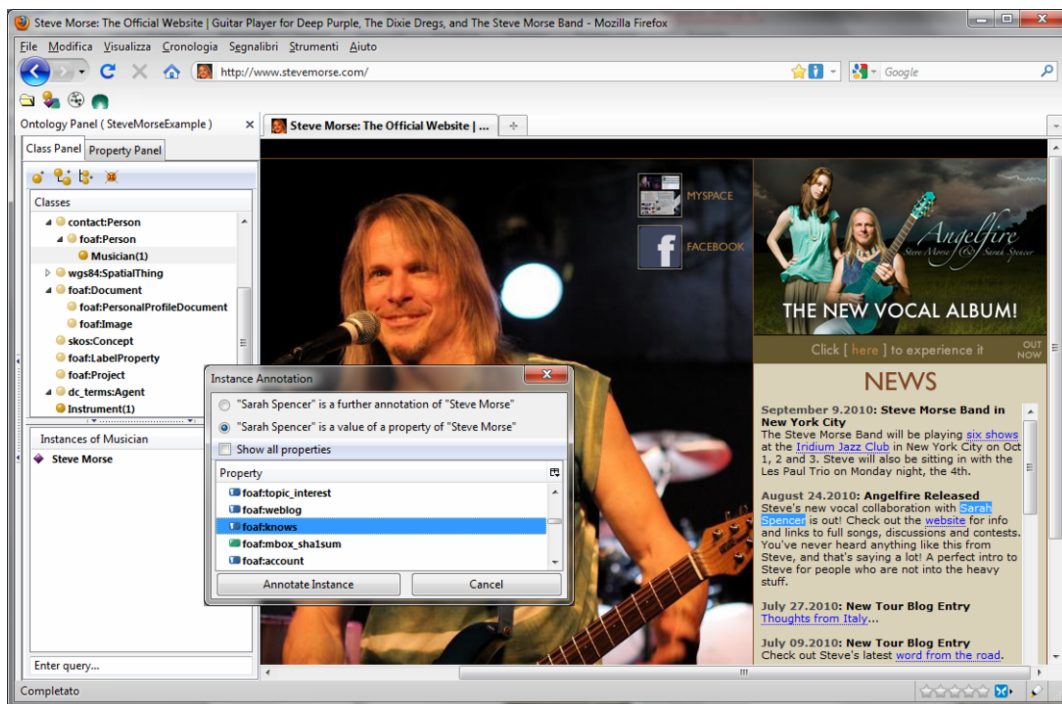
Steve Morse: The Official Website | Guitar Player for Deep Purple, The Dixie Dregs, and The Steve Morse Band - Mozilla Firefox

File Modifica Visualizza Cronologia Segnalibri Strumenti Aiuto

http://www.stevemorse.com/

Google

Ontology Panel ( SteveMorseExample )

Class Panel Property Panel

Classes

contact:Person
foaf:Person
Musician(1)
wgs84:SpatialThing
foaf:Document
foaf:PersonalProfileDocument
foaf:Image
skos:Concept
foaf:LabelProperty
foaf:Project
dc_terms:Agent
Instrument(1)

Instances of Musician

Steve Morse

Enter query...

Steve Morse: The Official Website | ...

MYSPACE

FACEBOOK

Angelfire
Steve Morse & Sarah Spencer

THE NEW VOCAL ALBUM!

Click [ here ] to experience it OUT NOW

NEWS

September 9.2010: Steve Morse Band in New York City
The Steve Morse Band will be playing six shows at the Iridium Jazz Club in New York City on Oct 1, 2 and 3. Steve will also be sitting in with the Les Paul Trio on Monday night, the 4th.

August 24.2010: Angelfire Released
Steve's new vocal collaboration with Sarah Spencer is out! Check out the website for info and links to full songs, discussions and contests. You've never heard anything like this from Steve, and that's saying a lot! A perfect intro to Steve for people who are not into the heavy stuff.

July 27.2010: New Tour Blog Entry
Thoughts from Italy...

July 09.2010: New Tour Blog Entry
Check out Steve's latest word from the road.

Instance Annotation

"Sarah Spencer" is a further annotation of "Steve Morse"
"Sarah Spencer" is a value of a property of "Steve Morse"
Show all properties

Property
foaf:topic_interest
foaf:weblog
foaf:knows
foaf:mbox_sha1sum
foaf:account

Annotate Instance
Cancel

Completato